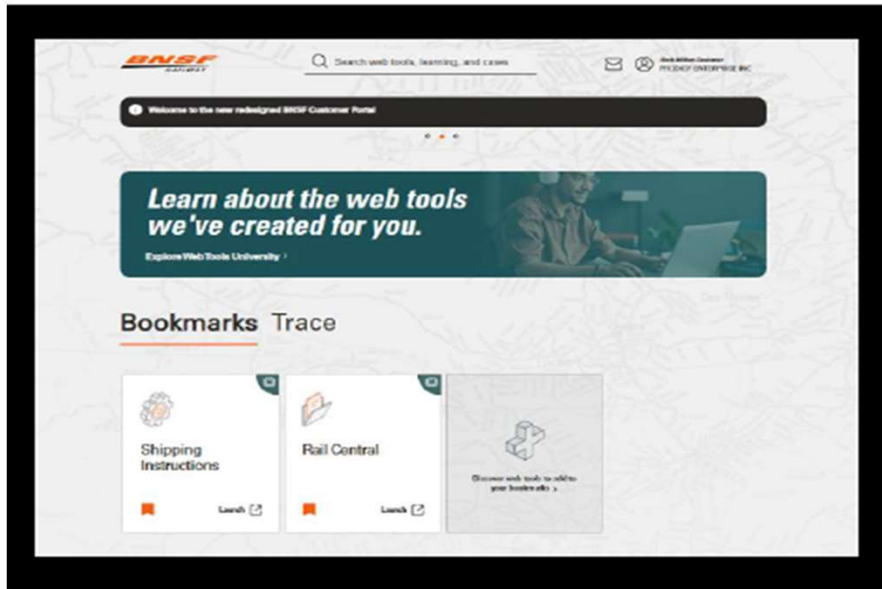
BNSF RAILWAY

Search web tools, learning, and cases

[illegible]
PYODHOF ENTERPRISE INC

Welcome to the new redesigned BNSF Customer Portal

Learn about the web tools we've created for you.

Explore Web Tools University ›

Bookmarks Trace

Shipping Instructions

Launch

Rail Central

Launch

Discover web tools to add to your bookmarks ›